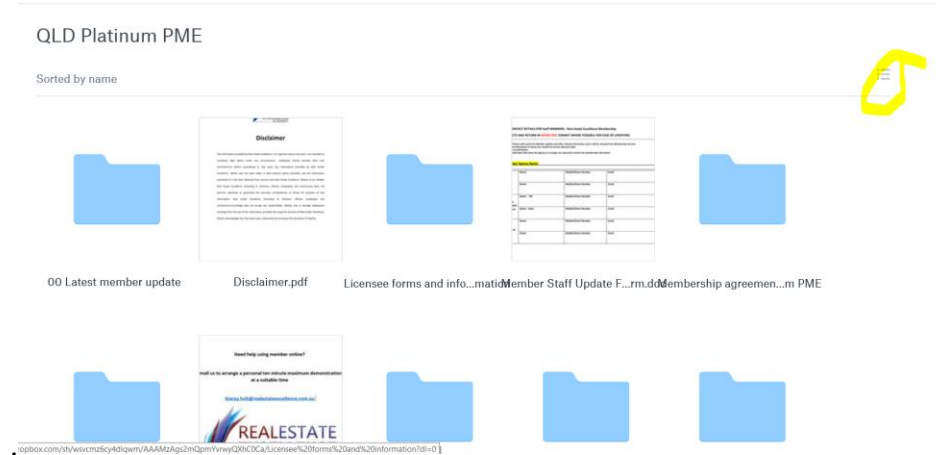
QLD Platinum PME

Sorted by name

Disclaimer

00 Latest member update

Disclaimer.pdf

Licensee forms and info...mation

Member Staff Update F...rm.docx

Membership agreemen...m PME

Need help using member online?

Email us to arrange a personal ten minute maximum demonstration at a suitable time

REALESTATE

ropbox.com/sh/wsvcmz6cy4dlqwm/AAAMzAgs2mQpmYvrwyQXhC0Ca/Licensee%20forms%20and%20information?dl=0